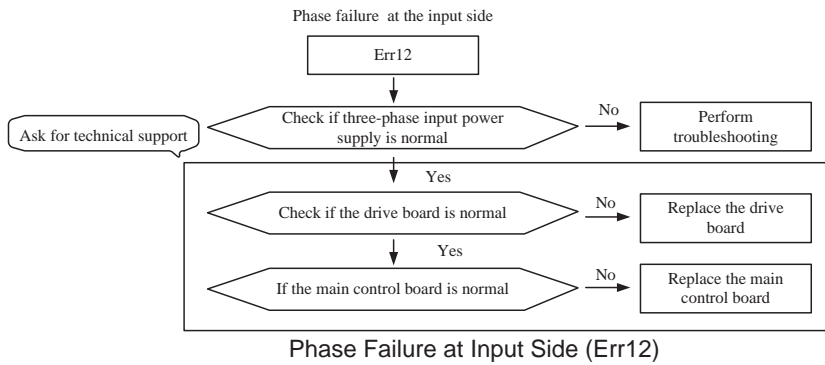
Phase failure at the input side

Err12

Check if three-phase input power supply is normal

No

Perform troubleshooting

Ask for technical support

Yes

Check if the drive board is normal

No

Replace the drive board

Yes

If the main control board is normal

No

Replace the main control board

Phase Failure at Input Side (Err12)